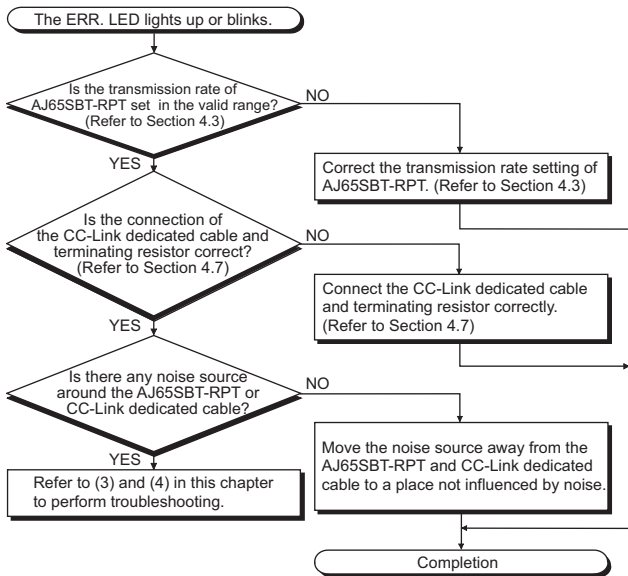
The ERR. LED lights up or blinks.

Is the transmission rate of AJ65SBT-RPT set in the valid range? (Refer to Section 4.3)

NO

Correct the transmission rate setting of AJ65SBT-RPT. (Refer to Section 4.3)

YES

Is the connection of the CC-Link dedicated cable and terminating resistor correct? (Refer to Section 4.7)

NO

Connect the CC-Link dedicated cable and terminating resistor correctly. (Refer to Section 4.7)

YES

Is there any noise source around the AJ65SBT-RPT or CC-Link dedicated cable?

NO

Move the noise source away from the AJ65SBT-RPT and CC-Link dedicated cable to a place not influenced by noise.

YES

Refer to (3) and (4) in this chapter to perform troubleshooting.

Completion